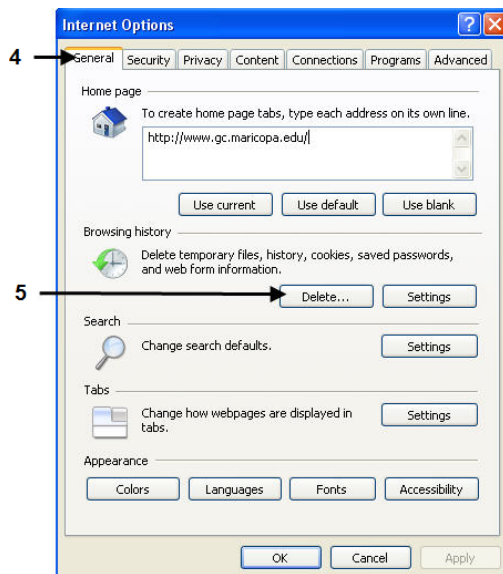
Internet Options

4

General | Security | Privacy | Content | Connections | Programs | Advanced

Home page

To create home page tabs, type each address on its own line.

http://www.gc.maricopa.edu/

Use current | Use default | Use blank

Browsing history

Delete temporary files, history, cookies, saved passwords, and web form information.

5

Delete... | Settings

Search

Change search defaults.

Settings

Tabs

Change how webpages are displayed in tabs.

Settings

Appearance

Colors | Languages | Fonts | Accessibility

OK | Cancel | Apply